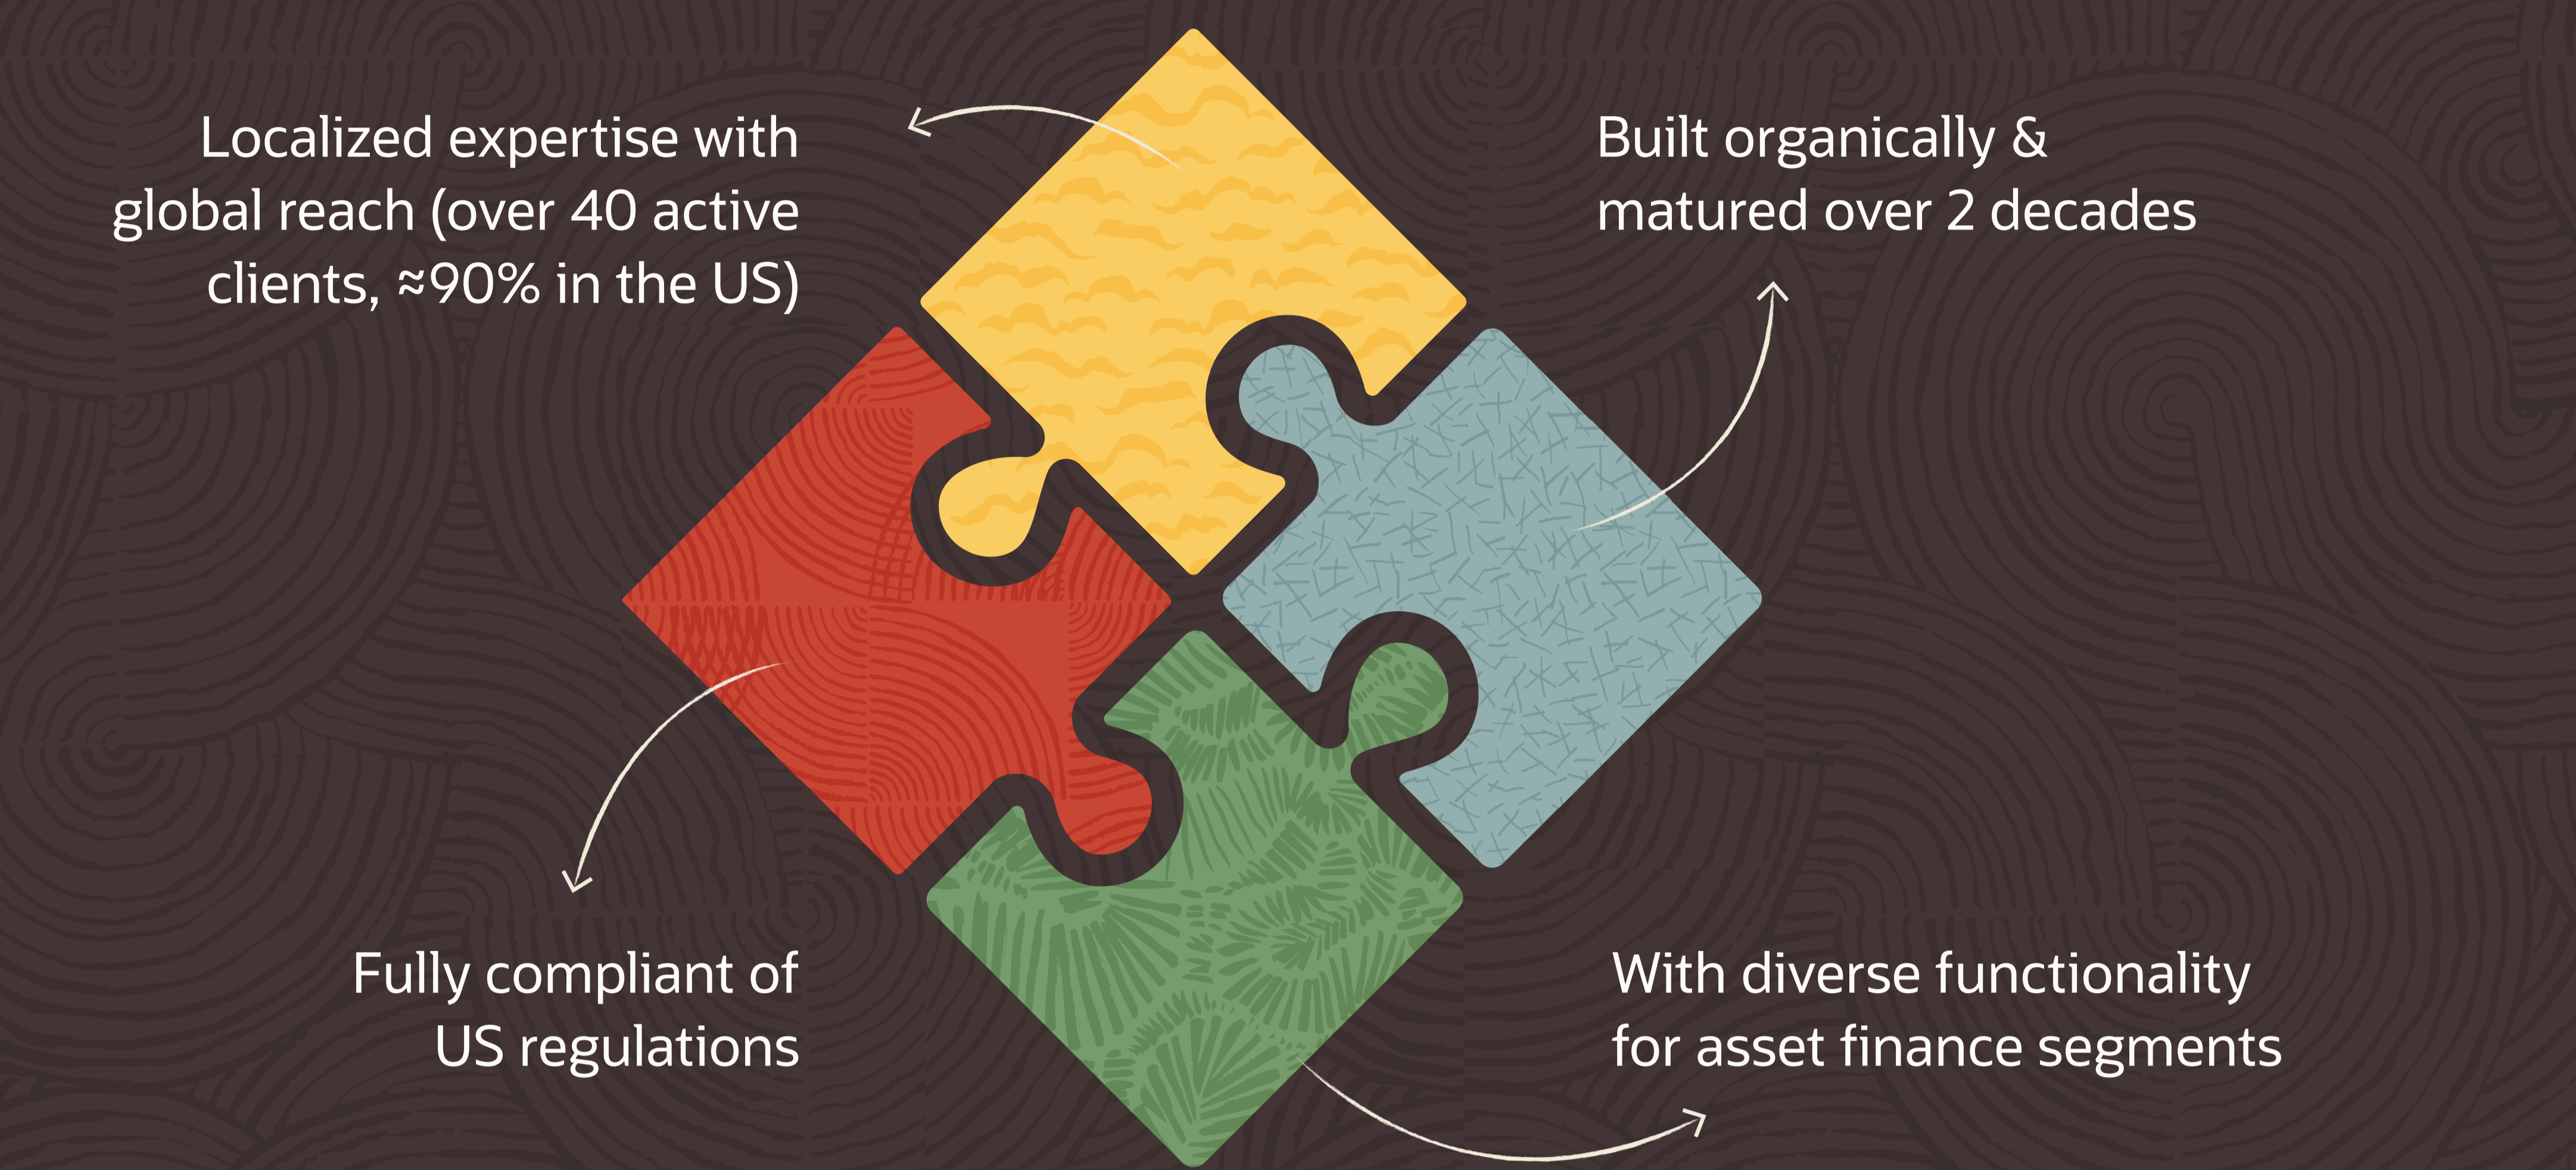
Localized expertise with global reach (over 40 active clients, ≈90% in the US)

Built organically & matured over 2 decades

Fully compliant of US regulations

With diverse functionality for asset finance segments